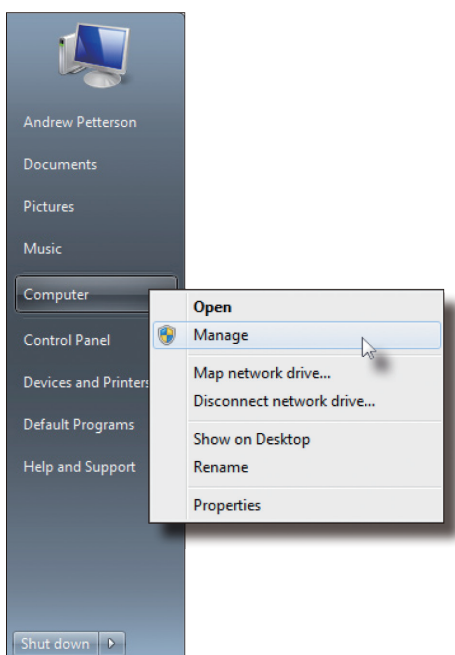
Andrew Petterson

Documents

Pictures

Music

Computer

Control Panel

Devices and Printers

Default Programs

Help and Support

Shut down

Open

Manage

Map network drive...

Disconnect network drive...

Show on Desktop

Rename

Properties